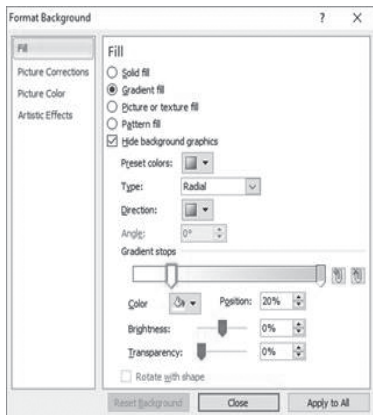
Format Background ? ×

Fill
Picture Corrections
Picture Color
Artistic Effects

Fill

Solid fill
Gradient fill
Picture or texture fill
Pattern fill
Hide background graphics

Preset colors:
Type: Radial
Direction:
Angle: 0°
Gradient stops

Color
Position: 20%
Brightness: 0%
Transparency: 0%

Rotate with shape

Reset Background
Close
Apply to All